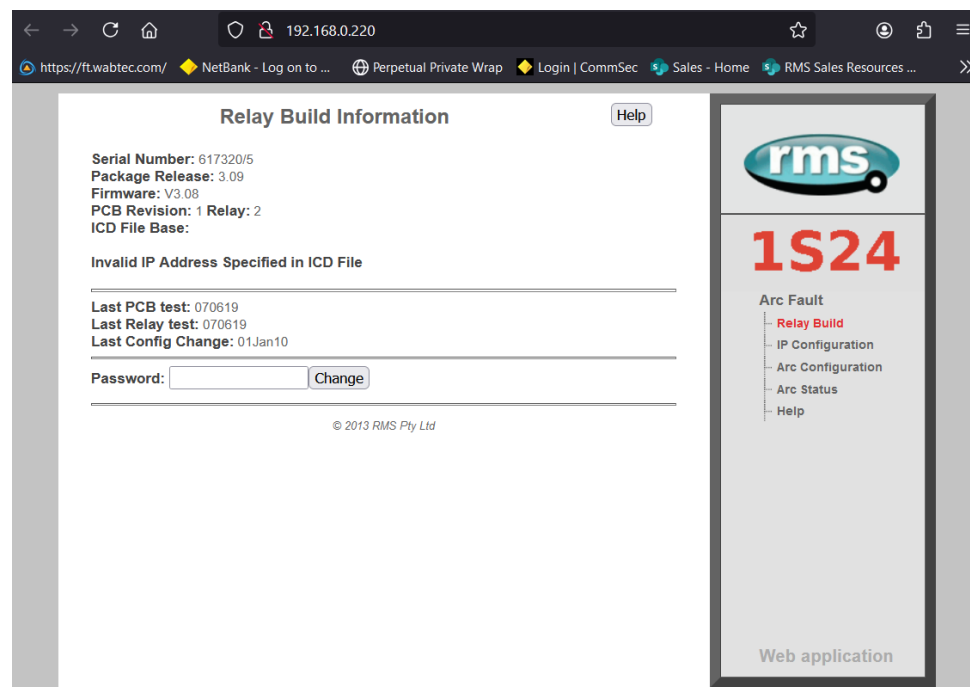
192.168.0.220

https://ft.wabtec.com/ NetBank - Log on to ... Perpetual Private Wrap Login | CommSec Sales - Home RMS Sales Resources ...

Relay Build Information

Help

Serial Number: 617320/5
Package Release: 3.09
Firmware: V3.08
PCB Revision: 1 Relay: 2
ICD File Base:

Invalid IP Address Specified in ICD File

Last PCB test: 070619
Last Relay test: 070619
Last Config Change: 01Jan10

Password: Change

© 2013 RMS Pty Ltd

rms

1S24

Arc Fault
Relay Build
IP Configuration
Arc Configuration
Arc Status
Help

Web application